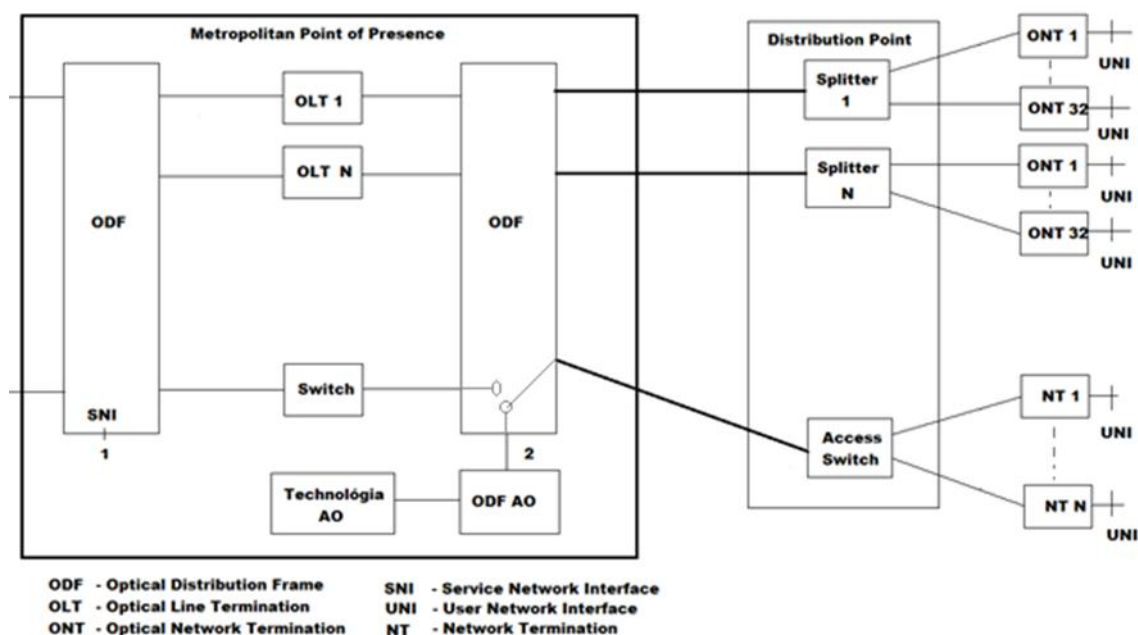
Metropolitan Point of Presence

ODF

SNI

1

OLT 1

OLT N

Switch

ODF

2

Technológia AO

ODF AO

Distribution Point

Splitter 1

Splitter N

Access Switch

ONT 1

UNI

ONT 32

UNI

ONT 1

UNI

ONT 32

UNI

NT 1

UNI

NT N

UNI

ODF - Optical Distribution Frame
OLT - Optical Line Termination
ONT - Optical Network Termination

SNI - Service Network Interface
UNI - User Network Interface
NT - Network Termination